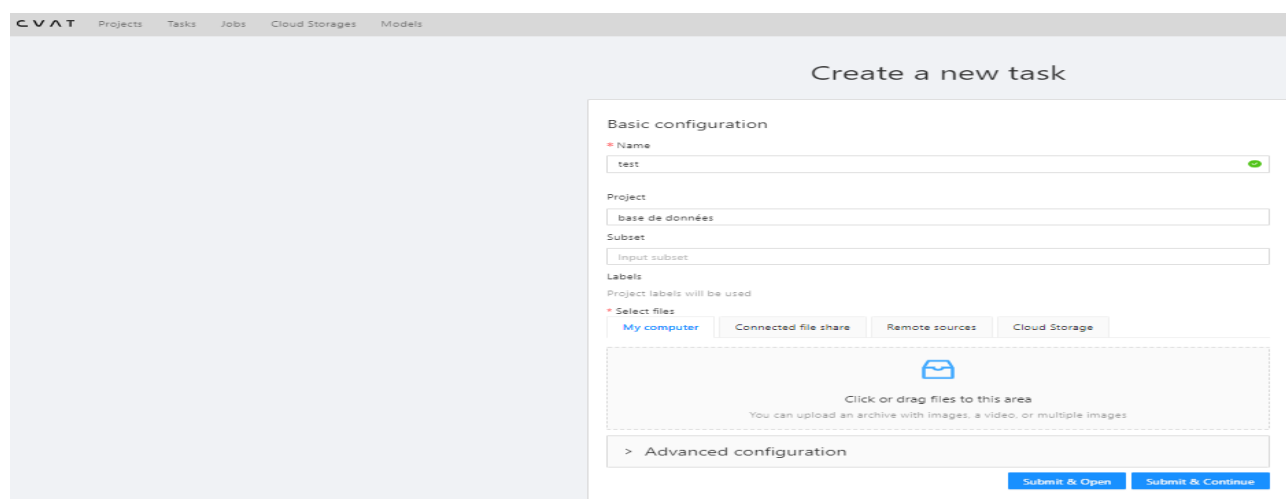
CVAT Projects Tasks Jobs Cloud Storages Models

Create a new task

Basic configuration

* Name

test

Project

base de données

Subset

Input subset

Labels

Project labels will be used

* Select files

My computer | Connected file share | Remote sources | Cloud Storage

Click or drag files to this area

You can upload an archive with images, a video, or multiple images

> Advanced configuration

Submit & Open

Submit & Continue